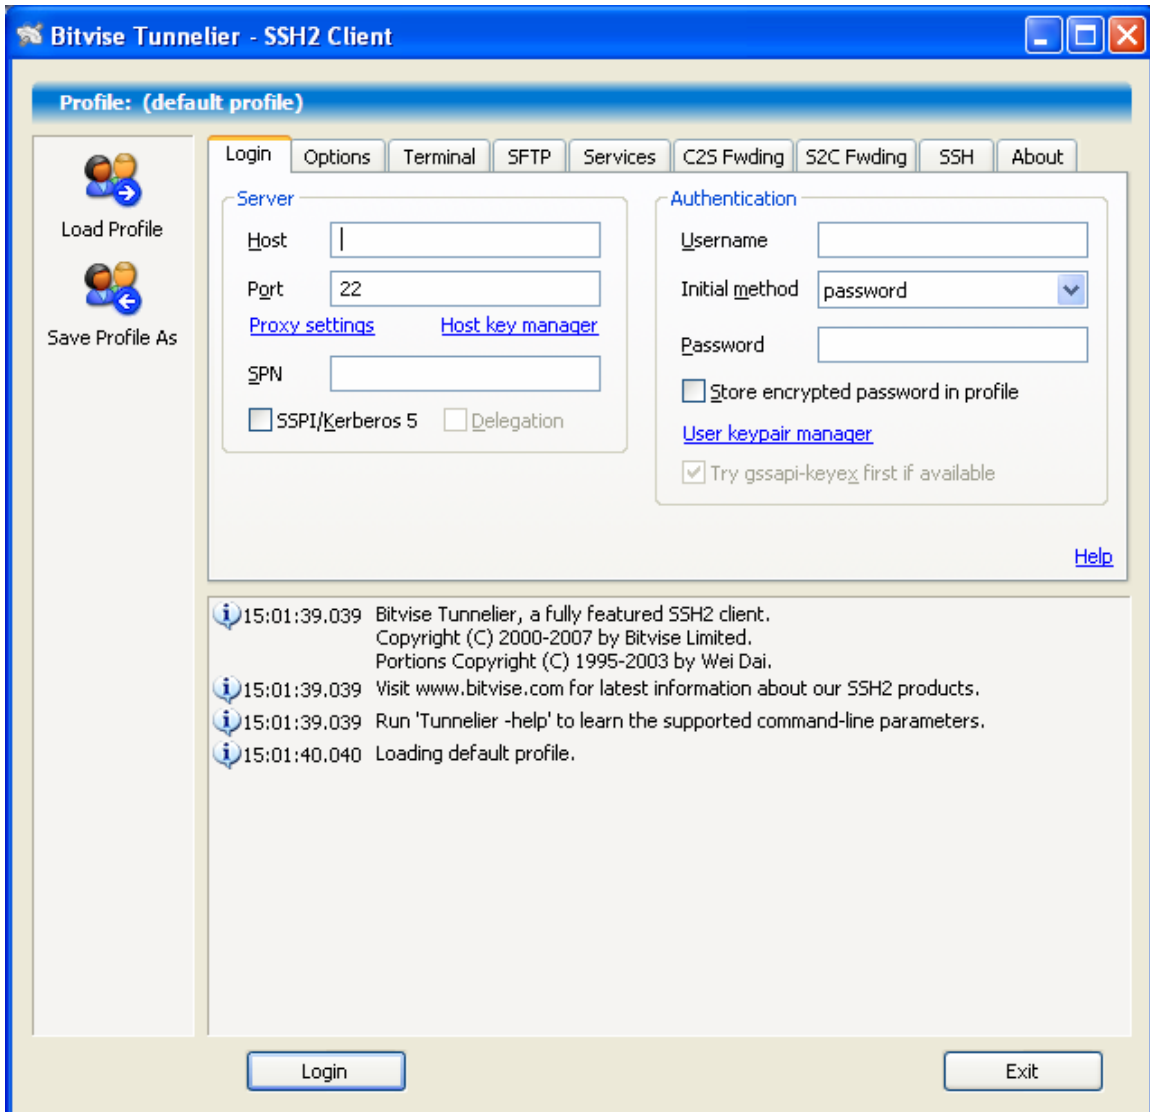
Bitvise Tunnelier - SSH2 Client

Profile: (default profile)

Load Profile

Save Profile As

Login | Options | Terminal | SFTP | Services | C2S Fwding | S2C Fwding | SSH | About

Server

Host

Port 22

Proxy settings Host key manager

SPN

SSPI/Kerberos 5 Delegation

Authentication

Username

Initial method password

Password

Store encrypted password in profile

User keypair manager

Try gssapi-keyex first if available

Help

15:01:39.039 Bitvise Tunnelier, a fully featured SSH2 client.
Copyright (C) 2000-2007 by Bitvise Limited.
Portions Copyright (C) 1995-2003 by Wei Dai.

15:01:39.039 Visit www.bitvise.com for latest information about our SSH2 products.

15:01:39.039 Run 'Tunnelier -help' to learn the supported command-line parameters.

15:01:40.040 Loading default profile.

Login

Exit